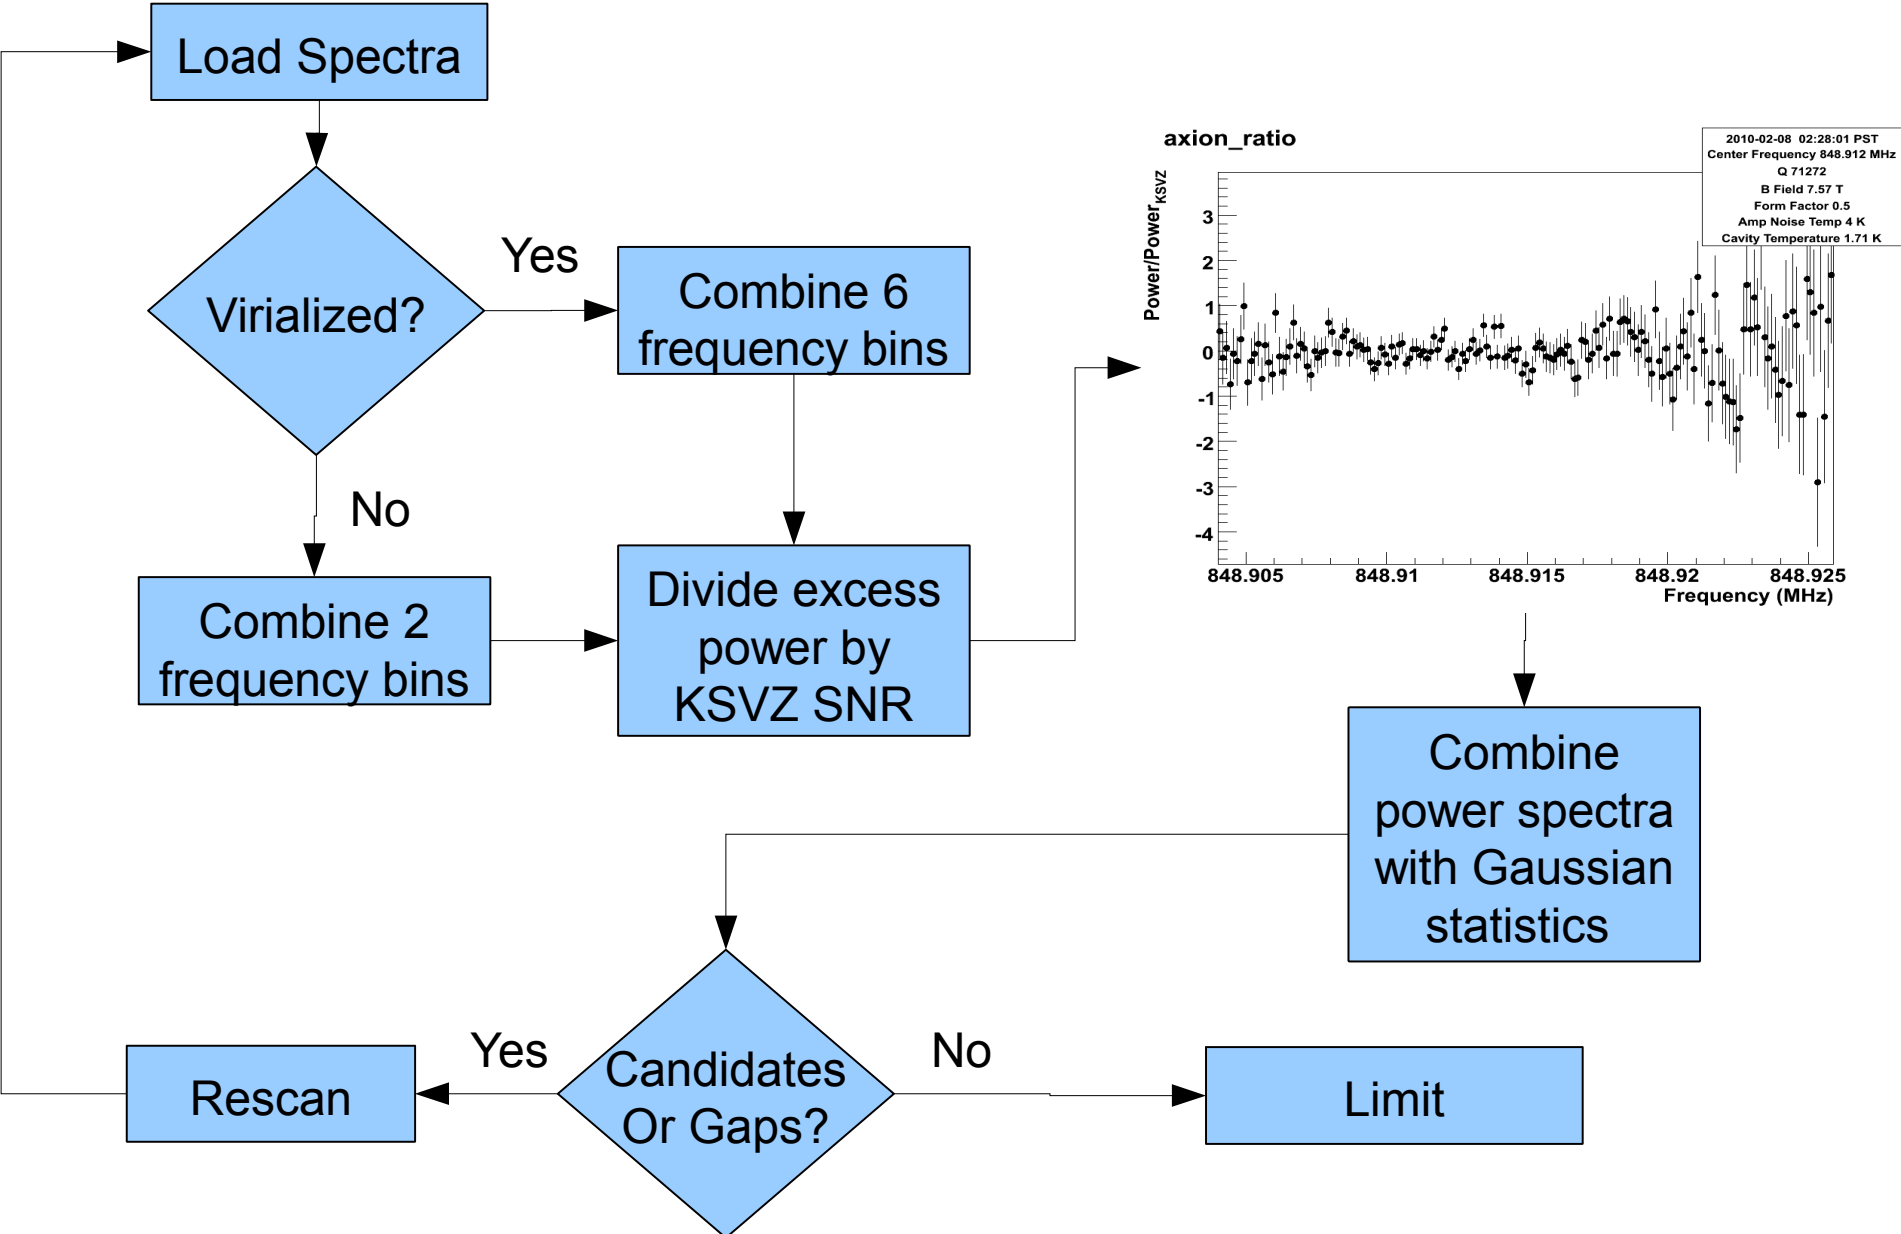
Load Spectra

Virialized?

Yes

Combine 6 frequency bins

No

Combine 2 frequency bins

Divide excess power by KSVZ SNR

axion_ratio

2010-02-08 02:28:01 PST
Center Frequency 848.912 MHz
Q 71272
B Field 7.57 T
Form Factor 0.5
Amp Noise Temp 4 K
Cavity Temperature 1.71 K

$Power/Power_{KSVZ}$

3
2
1
0
-1
-2
-3
-4

848.905
848.91
848.915
848.92
848.925
Frequency (MHz)

Combine power spectra with Gaussian statistics

Yes

Rescan

Candidates Or Gaps?

No

Limit